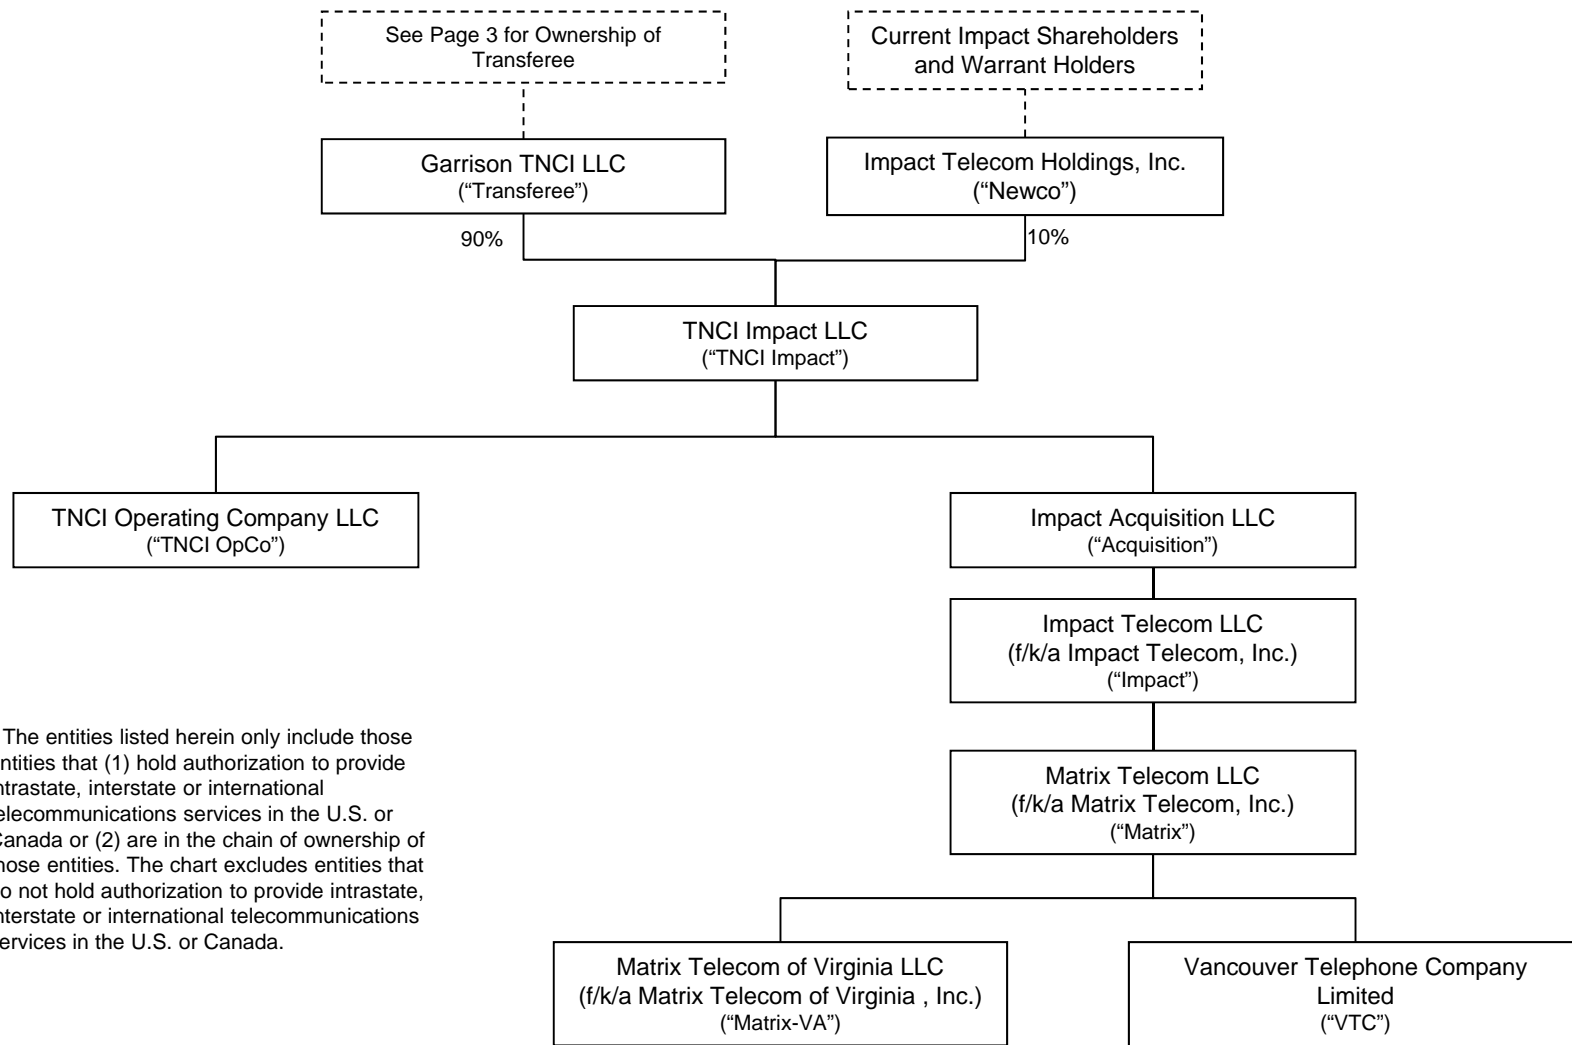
See Page 3 for Ownership of Transferee

Current Impact Shareholders and Warrant Holders

Garrison TNCI LLC
("Transferee")

Impact Telecom Holdings, Inc.
("Newco")

90%

10%

TNCI Impact LLC
("TNCI Impact")

TNCI Operating Company LLC
("TNCI OpCo")

Impact Acquisition LLC
("Acquisition")

Impact Telecom LLC
(f/k/a Impact Telecom, Inc.)
("Impact")

Matrix Telecom LLC
(f/k/a Matrix Telecom, Inc.)
("Matrix")

Matrix Telecom of Virginia LLC
(f/k/a Matrix Telecom of Virginia , Inc.)
("Matrix-VA")

Vancouver Telephone Company Limited
("VTC")

The entities listed herein only include those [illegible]ntities that (1) hold authorization to provide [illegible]ntrastate, interstate or international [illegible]elecommunications services in the U.S. or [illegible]anada or (2) are in the chain of ownership of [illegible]hose entities. The chart excludes entities that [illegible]o not hold authorization to provide intrastate, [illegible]nterstate or international telecommunications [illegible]ervices in the U.S. or Canada.